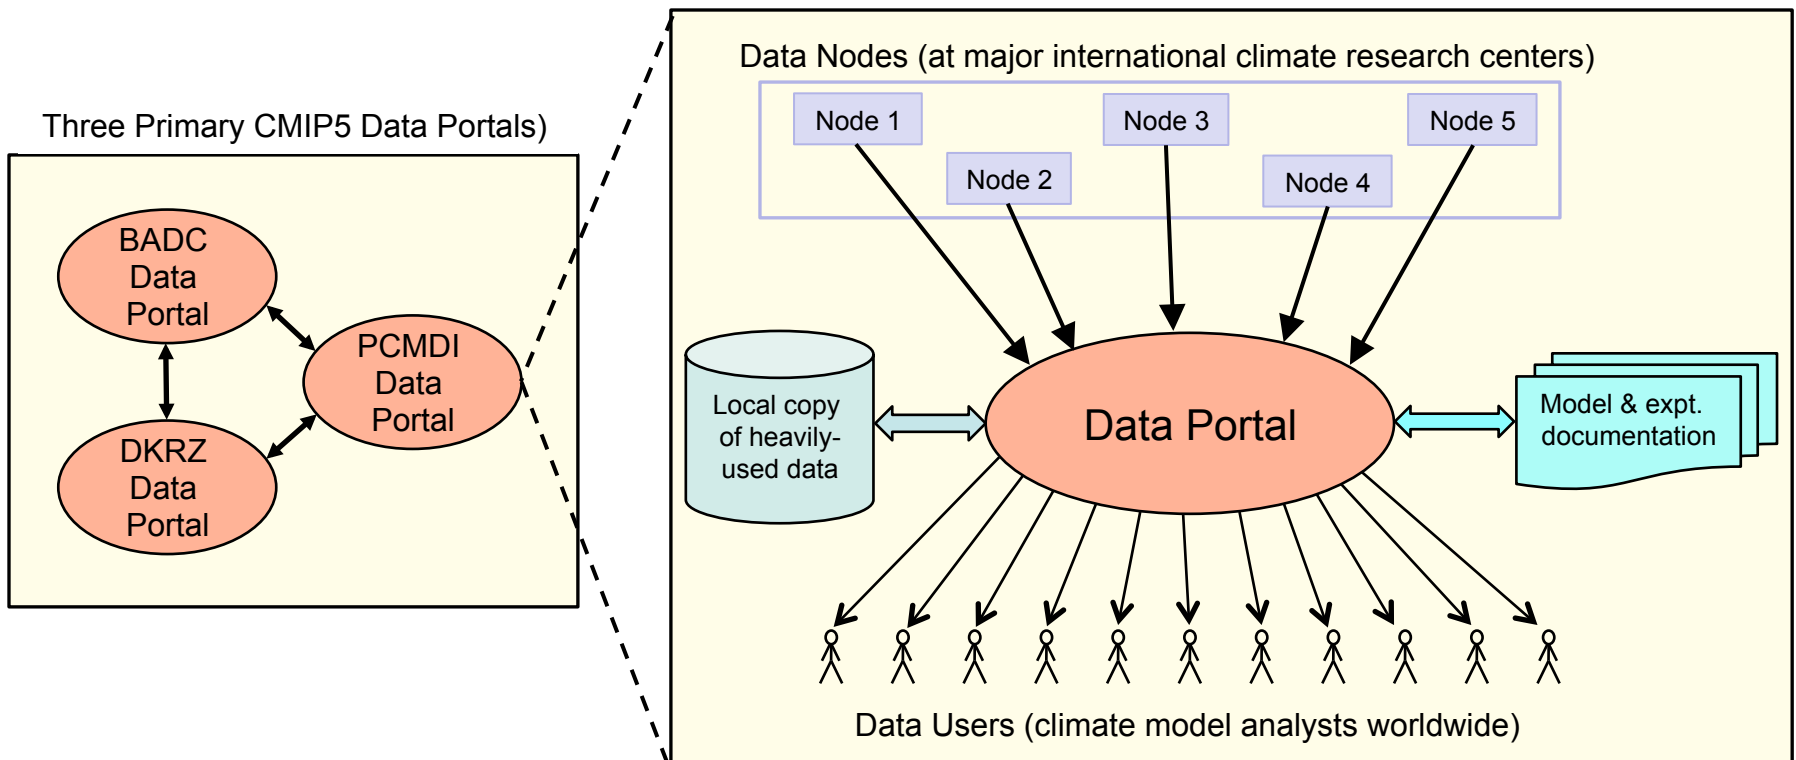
Three Primary CMIP5 Data Portals)

BADC Data Portal

PCMDI Data Portal

DKRZ Data Portal

Data Nodes (at major international climate research centers)

Node 1

Node 2

Node 3

Node 4

Node 5

Local copy of heavily-used data

Data Portal

Model & expt. documentation

Data Users (climate model analysts worldwide)